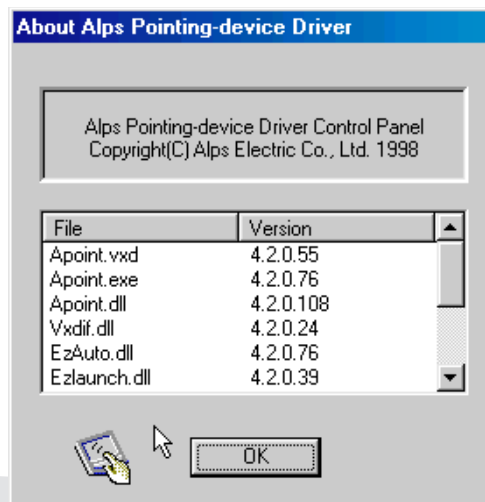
About Alps Pointing-device Driver

Alps Pointing-device Driver Control Panel
Copyright(C) Alps Electric Co., Ltd. 1998

| File | Version |
|---|---|
| Apoint.vxd | 4.2.0.55 |
| Apoint.exe | 4.2.0.76 |
| Apoint.dll | 4.2.0.108 |
| Vxdif.dll | 4.2.0.24 |
| EzAuto.dll | 4.2.0.76 |
| Ezlaunch.dll | 4.2.0.39 |

OK